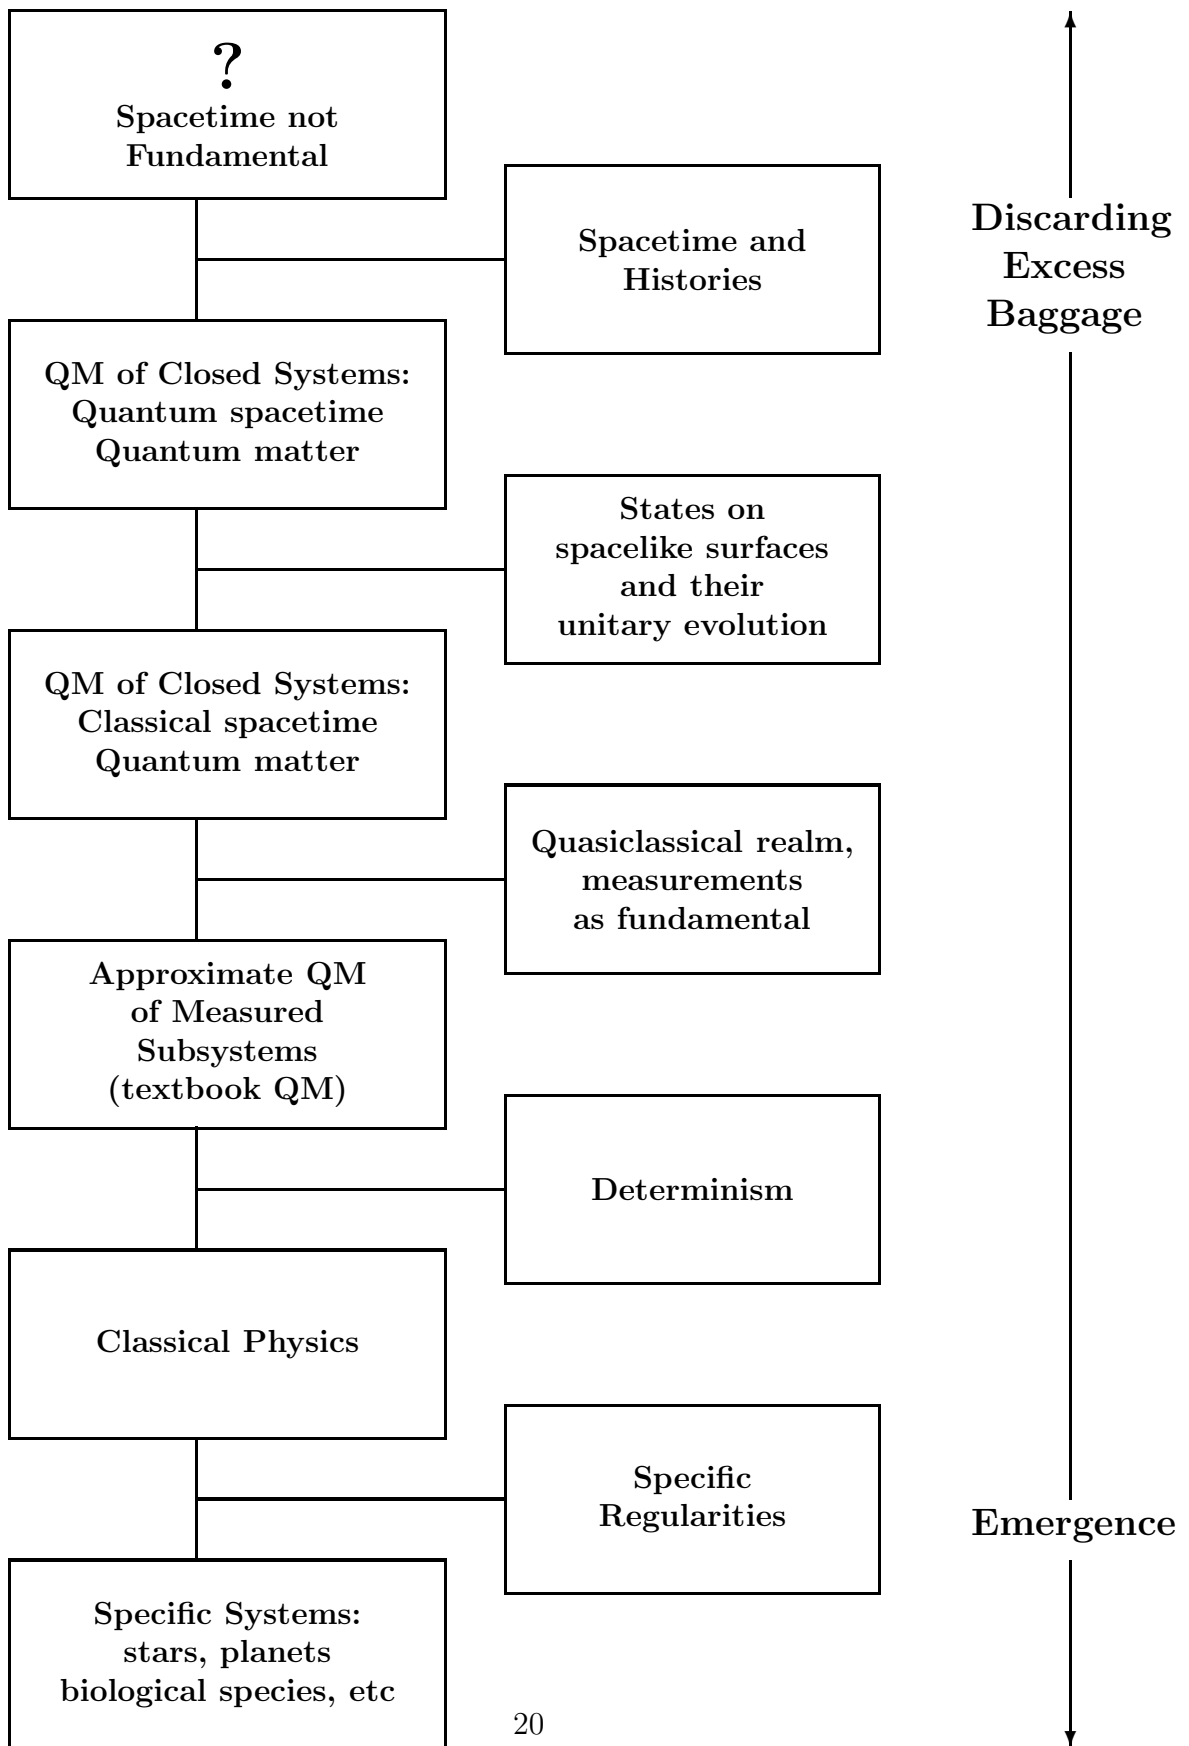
?
Spacetime not Fundamental

Spacetime and Histories

QM of Closed Systems:
Quantum spacetime
Quantum matter

States on spacelike surfaces and their unitary evolution

QM of Closed Systems:
Classical spacetime
Quantum matter

Quasiclassical realm, measurements as fundamental

Approximate QM of Measured Subsystems (textbook QM)

Determinism

Classical Physics

Specific Regularities

Specific Systems:
stars, planets
biological species, etc

Discarding Excess Baggage

Emergence

20